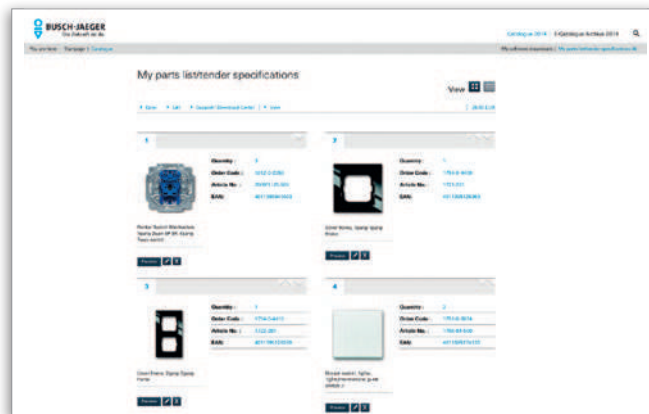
BUSCH-JAEGER
Die Zukunft ist da.

Catalogue 2014 | E-Catalogue Archive 2014

You are here: Startpage | Catalogue

My parts list/tender specifications

View

1
Quantity: 3
Order Code: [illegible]
Article No.: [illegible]
EAN: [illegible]
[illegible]

2
Quantity: 1
Order Code: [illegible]
Article No.: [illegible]
EAN: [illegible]
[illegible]

3
Quantity: 1
Order Code: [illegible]
Article No.: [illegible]
EAN: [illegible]
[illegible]

4
Quantity: 2
Order Code: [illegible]
Article No.: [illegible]
EAN: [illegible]
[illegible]